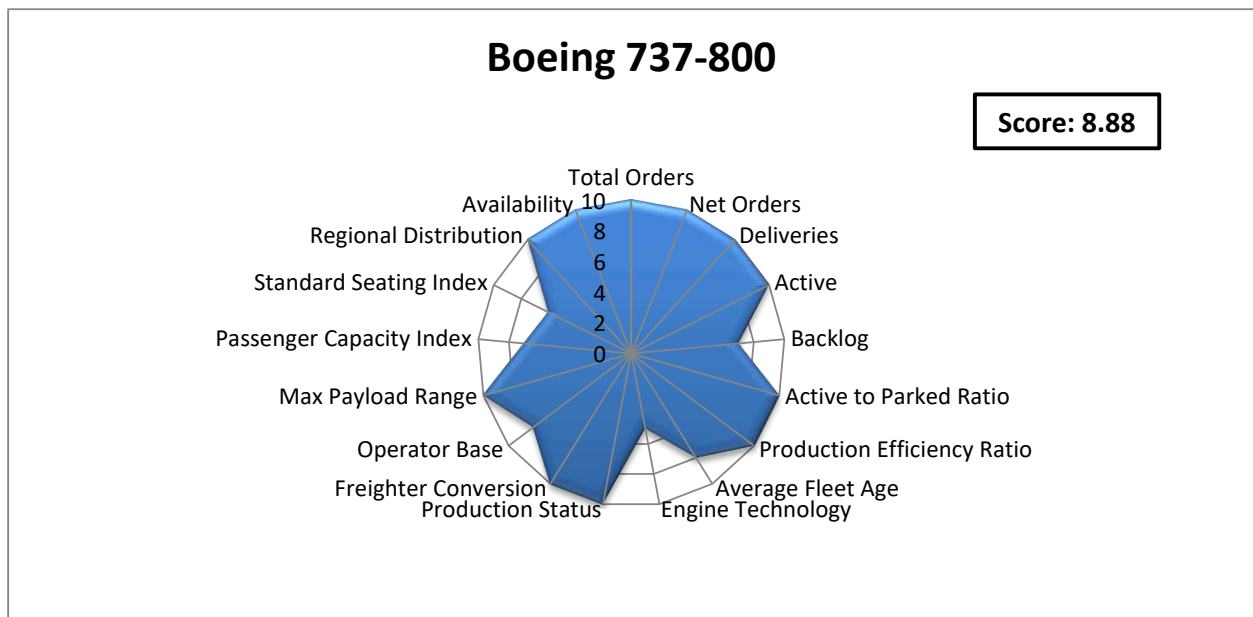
Boeing 737-800

Score: 8.88

Total Orders
Net Orders
Deliveries
Active
Backlog
Active to Parked Ratio
Production Efficiency Ratio
Average Fleet Age
Engine Technology
Production Status
Freighter Conversion
Operator Base
Max Payload Range
Passenger Capacity Index
Standard Seating Index
Regional Distribution
Availability

10
8
6
4
2
0